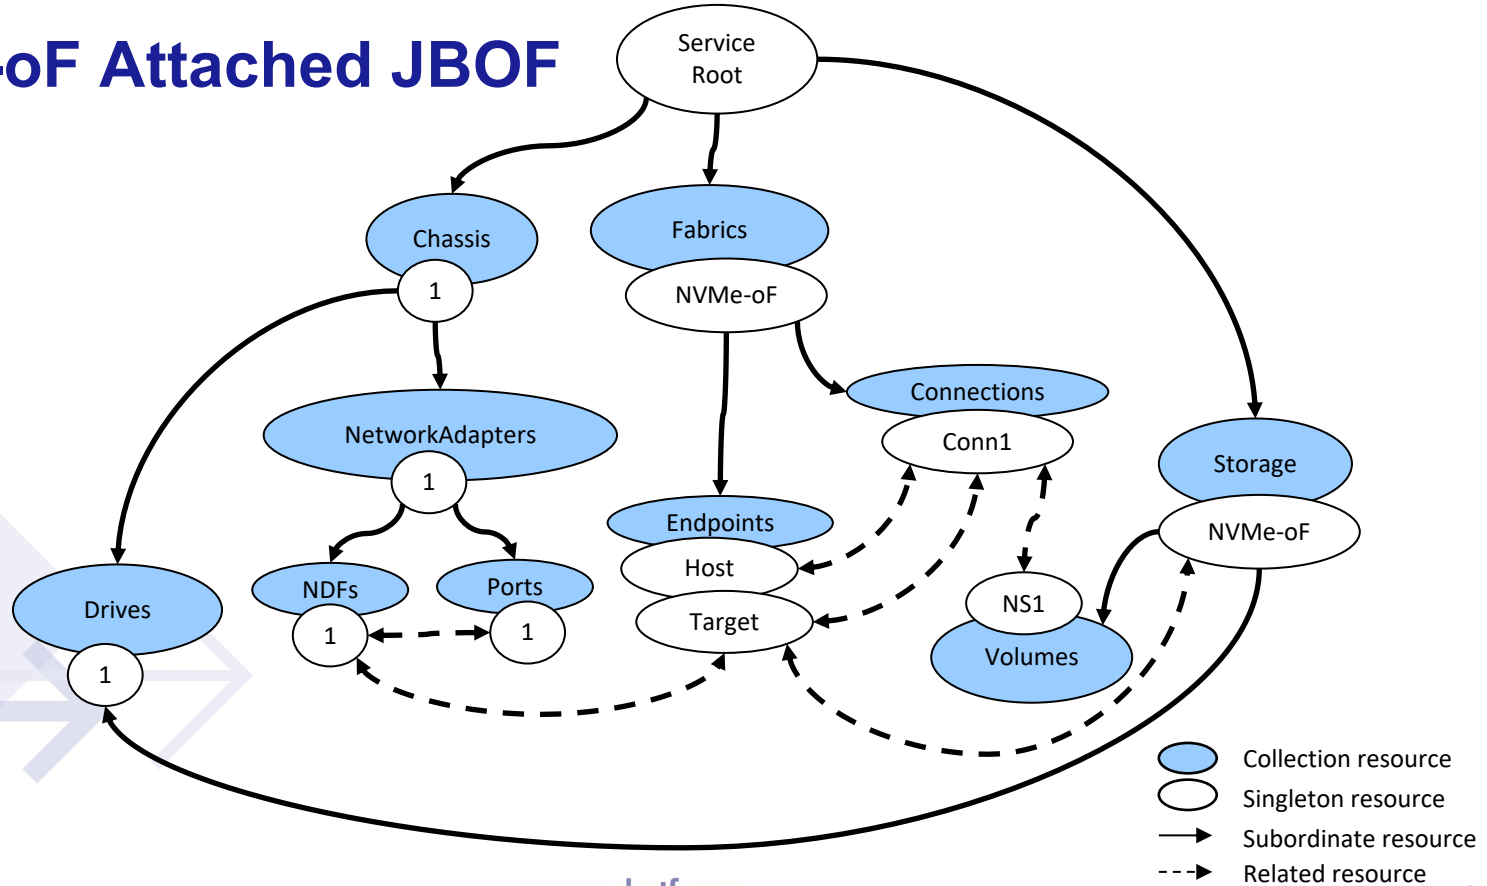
-oF Attached JBOF

Service Root

Chassis

1

Fabrics

NVMe-oF

Connections

Conn1

NetworkAdapters

1

Storage

NVMe-oF

Endpoints

Host

Target

NS1

Volumes

NDFs

1

Ports

1

Drives

1

Collection resource

Singleton resource

Subordinate resource

Related resource